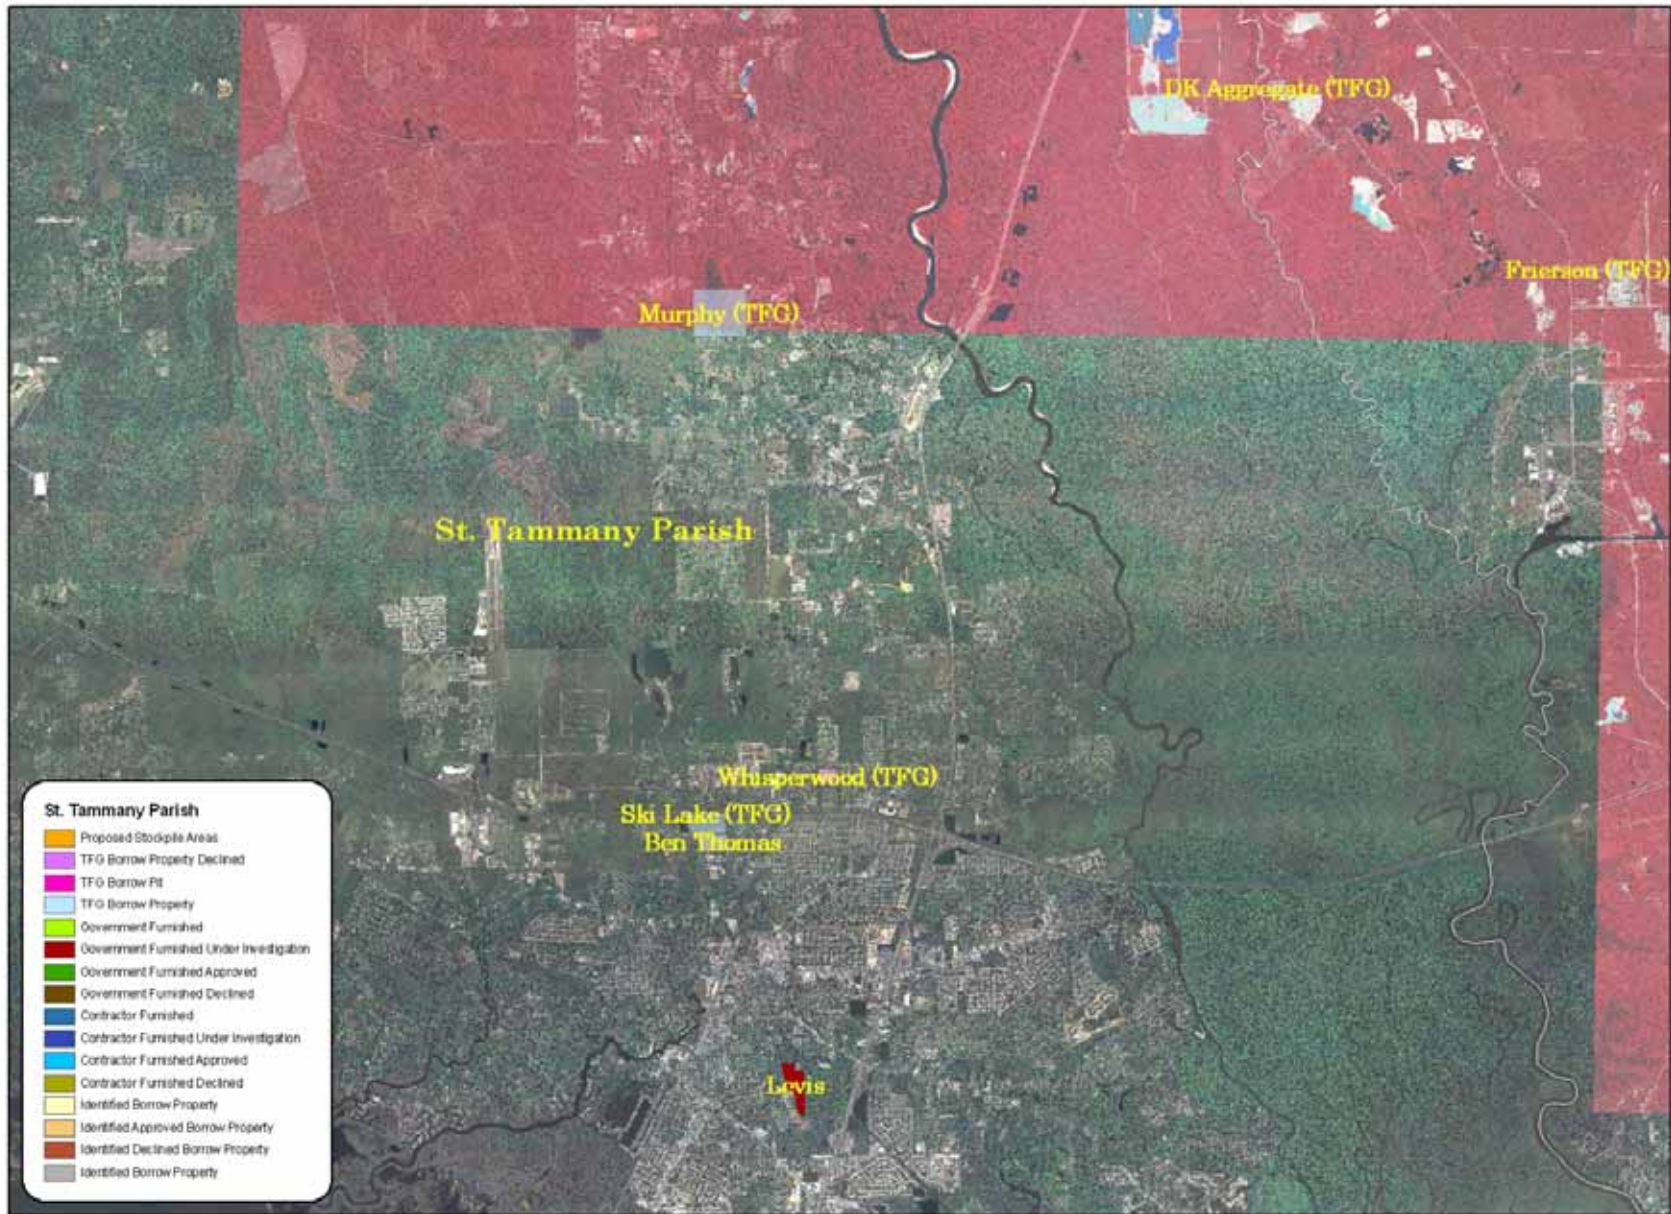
DK Aggregate (TFG)

Frierson (TFG)

Murphy (TFG)

St. Tammany Parish

Whisperwood (TFG)

Ski Lake (TFG)
Ben Thomas

Levis

St. Tammany Parish
Proposed Stockpile Areas
TFG Borrow Property Declined
TFG Borrow Pit
TFG Borrow Property
Government Furnished
Government Furnished Under Investigation
Government Furnished Approved
Government Furnished Declined
Contractor Furnished
Contractor Furnished Under Investigation
Contractor Furnished Approved
Contractor Furnished Declined
Identified Borrow Property
Identified Approved Borrow Property
Identified Declined Borrow Property
Identified Borrow Property